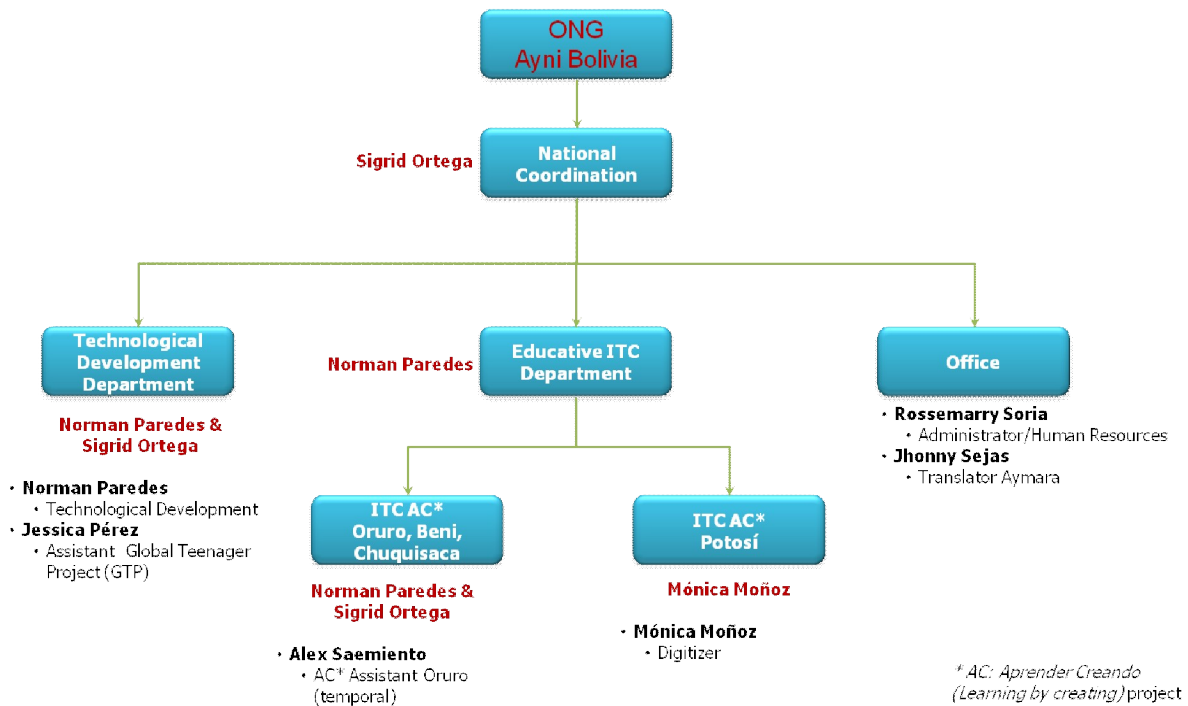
ONG
Ayni Bolivia

Sigrid Ortega

National Coordination

Technological Development Department

Norman Paredes & Sigrid Ortega

• Norman Paredes
  • Technological Development
• Jessica Pérez
  • Assistant Global Teenager Project (GTP)

Norman Paredes

Educative ITC Department

ITC AC* Oruro, Beni, Chuquisaca

Norman Paredes & Sigrid Ortega

• Alex Saemiento
  • AC* Assistant Oruro (temporal)

ITC AC* Potosí

Mónica Moñoz

• Mónica Moñoz
  • Digitizer

Office

• Rossemarry Soria
  • Administrator/Human Resources
• Jhonny Sejas
  • Translator Aymara

* AC: Aprender Creando (Learning by creating) project